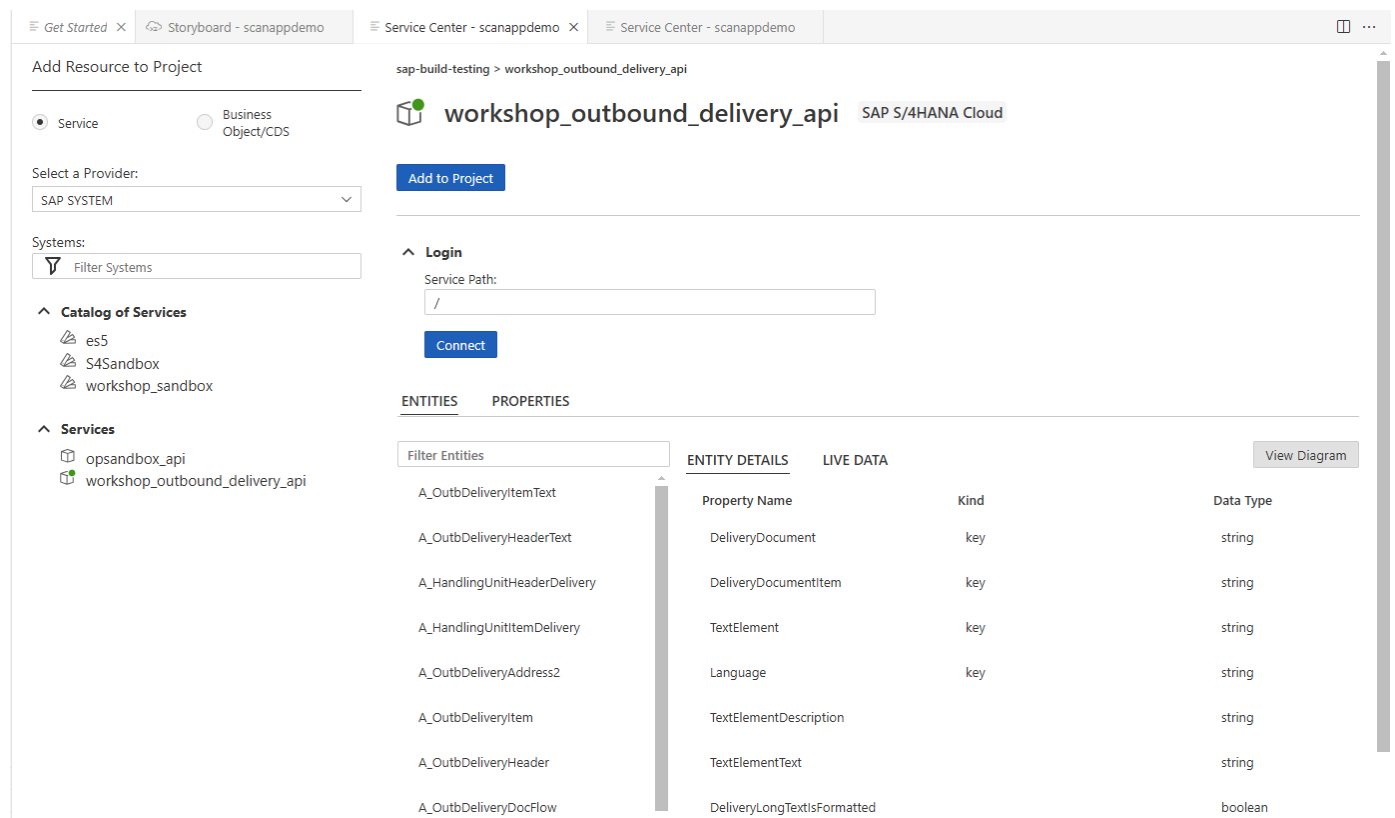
Get Started × Storyboard - scanappdemo Service Center - scanappdemo × Service Center - scanappdemo

Add Resource to Project

Service
Business Object/CDS

Select a Provider:
SAP SYSTEM

Systems:
Filter Systems

Catalog of Services
es5
S4Sandbox
workshop_sandbox

Services
opsandbox_api
workshop_outbound_delivery_api

sap-build-testing > workshop_outbound_delivery_api

workshop_outbound_delivery_api SAP S/4HANA Cloud

Add to Project

Login
Service Path:
/

Connect

ENTITIES PROPERTIES

Filter Entities

A_OutbDeliveryItemText
A_OutbDeliveryHeaderText
A_HandlingUnitHeaderDelivery
A_HandlingUnitItemDelivery
A_OutbDeliveryAddress2
A_OutbDeliveryItem
A_OutbDeliveryHeader
A_OutbDeliveryDocFlow

ENTITY DETAILS LIVE DATA

View Diagram

| Property Name | Kind | Data Type |
|---|---|---|
| DeliveryDocument | key | string |
| DeliveryDocumentItem | key | string |
| TextElement | key | string |
| Language | key | string |
| TextElementDescription | | string |
| TextElementText | | string |
| DeliveryLongTextIsFormatted | | boolean |